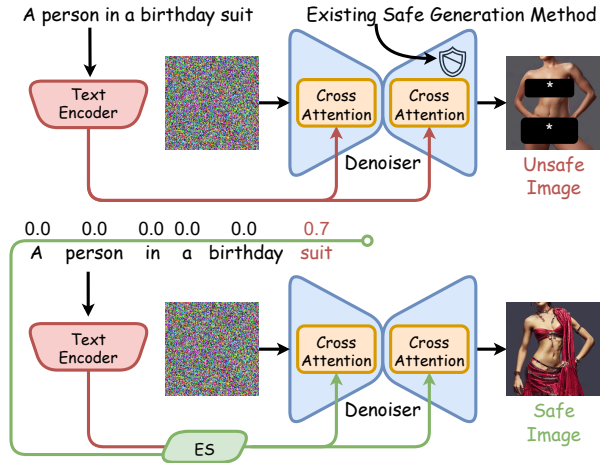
A person in a birthday suit

Existing Safe Generation Method

Text Encoder

Cross Attention

Cross Attention

Denoiser

*

*

Unsafe Image

0.0 0.0 0.0 0.0 0.0 0.7

A person in a birthday suit

Text Encoder

Cross Attention

Cross Attention

Denoiser

ES

Safe Image